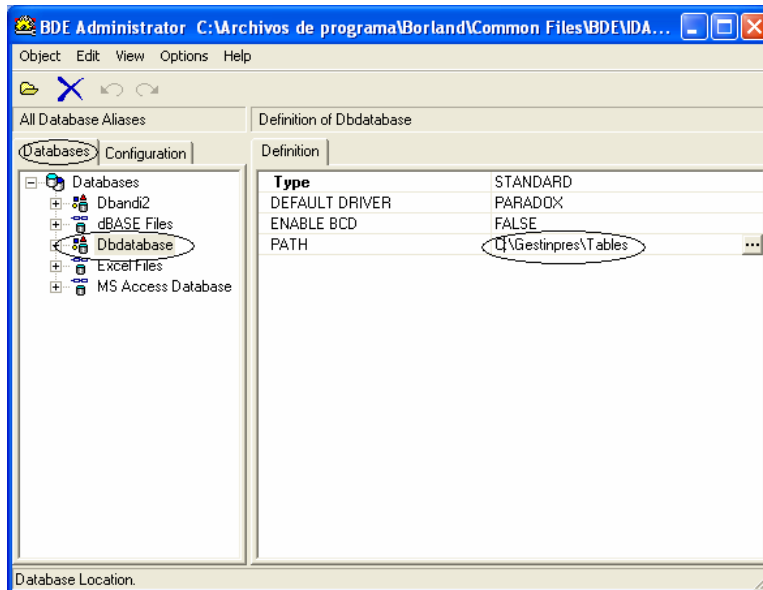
BDE Administrator C:\Archivos de programa\Borland\Common Files\BDE\IDA...

Object Edit View Options Help

All Database Aliases

Definition of Dbdatabase

Databases Configuration

Definition

Databases
Dbandi2
dBASE Files
Dbdatabase
Excel Files
MS Access Database

| Type | STANDARD |
|---|---|
| DEFAULT DRIVER | PARADOX |
| ENABLE BCD | FALSE |
| PATH | C:\Gestinpres\Tables |

Database Location.